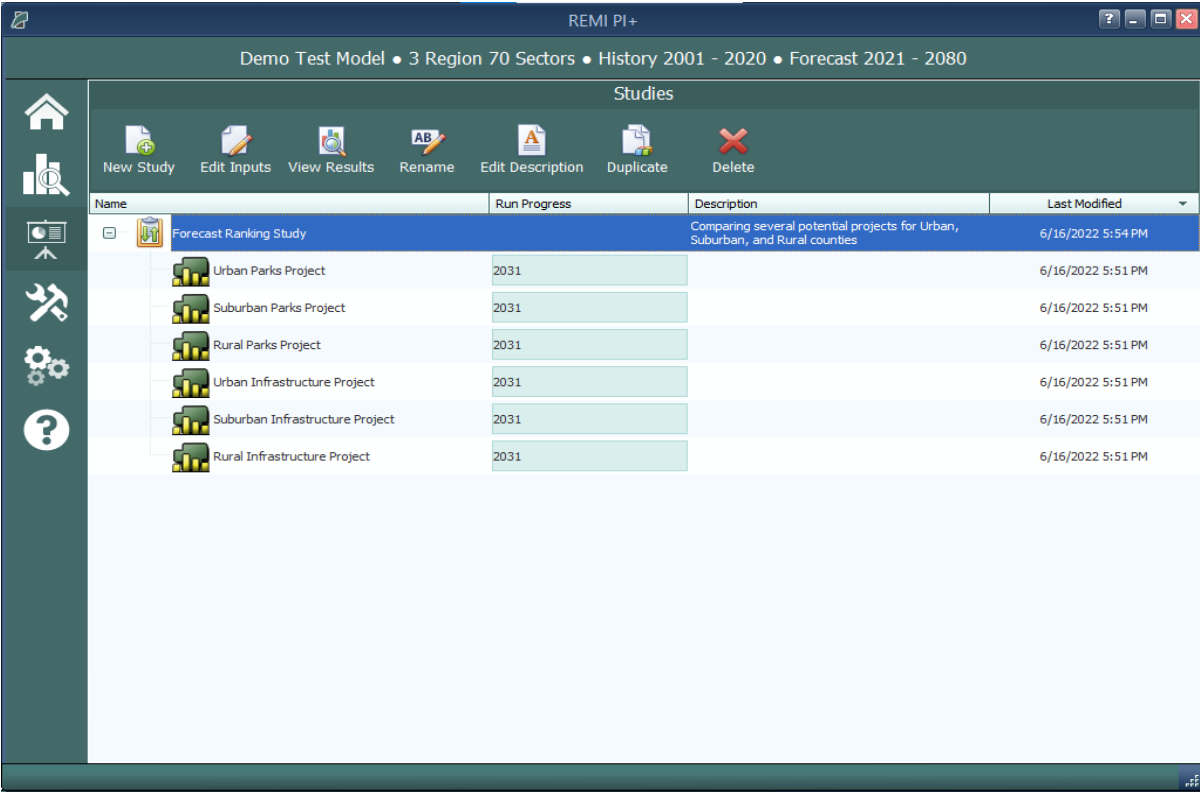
REMI PI+

Demo Test Model • 3 Region 70 Sectors • History 2001 - 2020 • Forecast 2021 - 2080

Studies

New Study Edit Inputs View Results Rename Edit Description Duplicate Delete

| Name | Run Progress | Description | Last Modified |
|---|---|---|---|
| Forecast Ranking Study | | Comparing several potential projects for Urban, Suburban, and Rural counties | 6/16/2022 5:54 PM |
| Urban Parks Project | 2031 | | 6/16/2022 5:51 PM |
| Suburban Parks Project | 2031 | | 6/16/2022 5:51 PM |
| Rural Parks Project | 2031 | | 6/16/2022 5:51 PM |
| Urban Infrastructure Project | 2031 | | 6/16/2022 5:51 PM |
| Suburban Infrastructure Project | 2031 | | 6/16/2022 5:51 PM |
| Rural Infrastructure Project | 2031 | | 6/16/2022 5:51 PM |